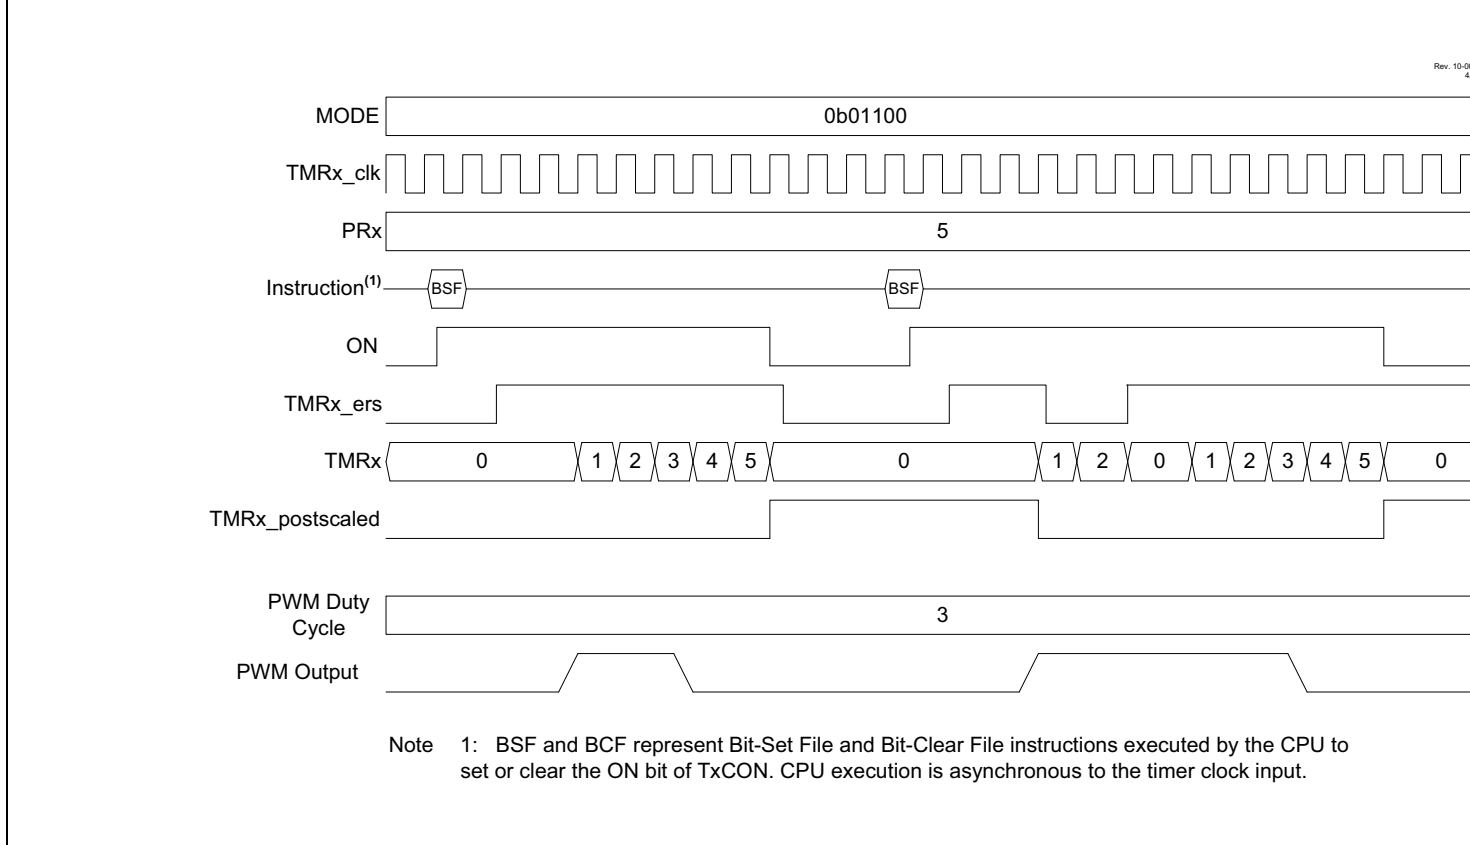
Rev. 10-0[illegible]
4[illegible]

MODE
0b01100

TMRx_clk

PRx
5

Instruction$^{(1)}$
BSF
BSF

ON

TMRx_ers

TMRx
0
1
2
3
4
5
0
1
2
0
1
2
3
4
5
0

TMRx_postscaled

PWM Duty Cycle
3

PWM Output

Note 1: BSF and BCF represent Bit-Set File and Bit-Clear File instructions executed by the CPU to set or clear the ON bit of TxCON. CPU execution is asynchronous to the timer clock input.